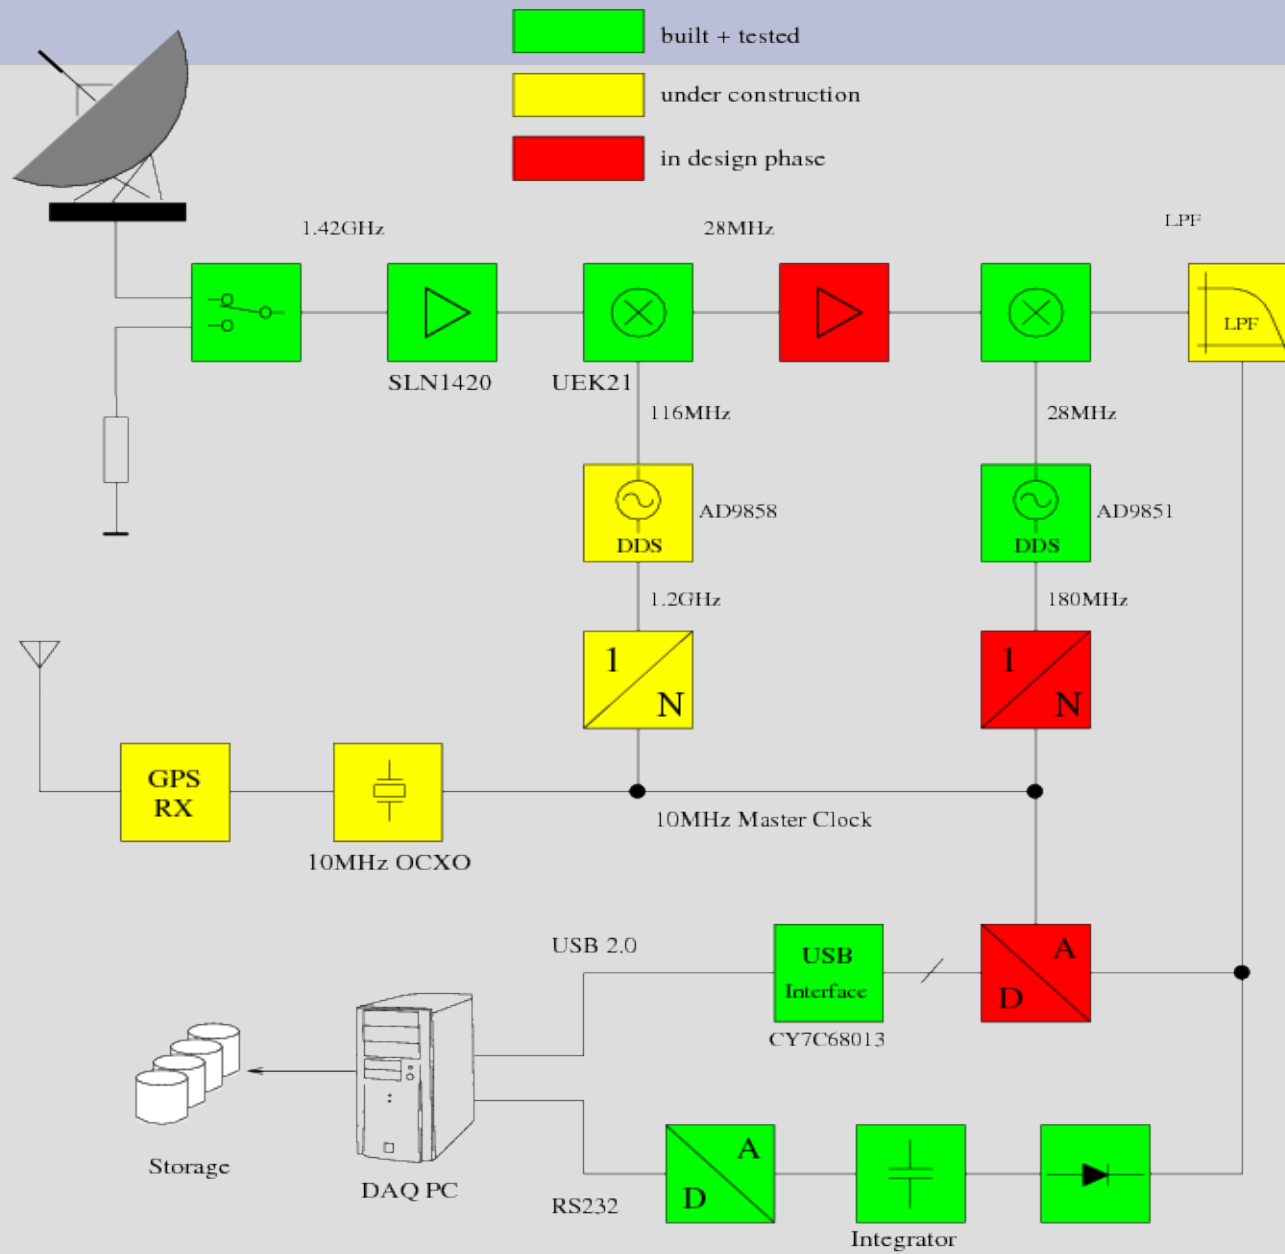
built + tested

under construction

in design phase

1.42GHz

28MHz

LPF

SLN1420

UEK21

LPF

116MHz

28MHz

DDS

AD9858

DDS

AD9851

1.2GHz

180MHz

1

N

1

N

GPS RX

10MHz OCXO

10MHz Master Clock

USB 2.0

USB Interface

CY7C68013

A

D

Storage

DAQ PC

RS232

A

D

Integrator